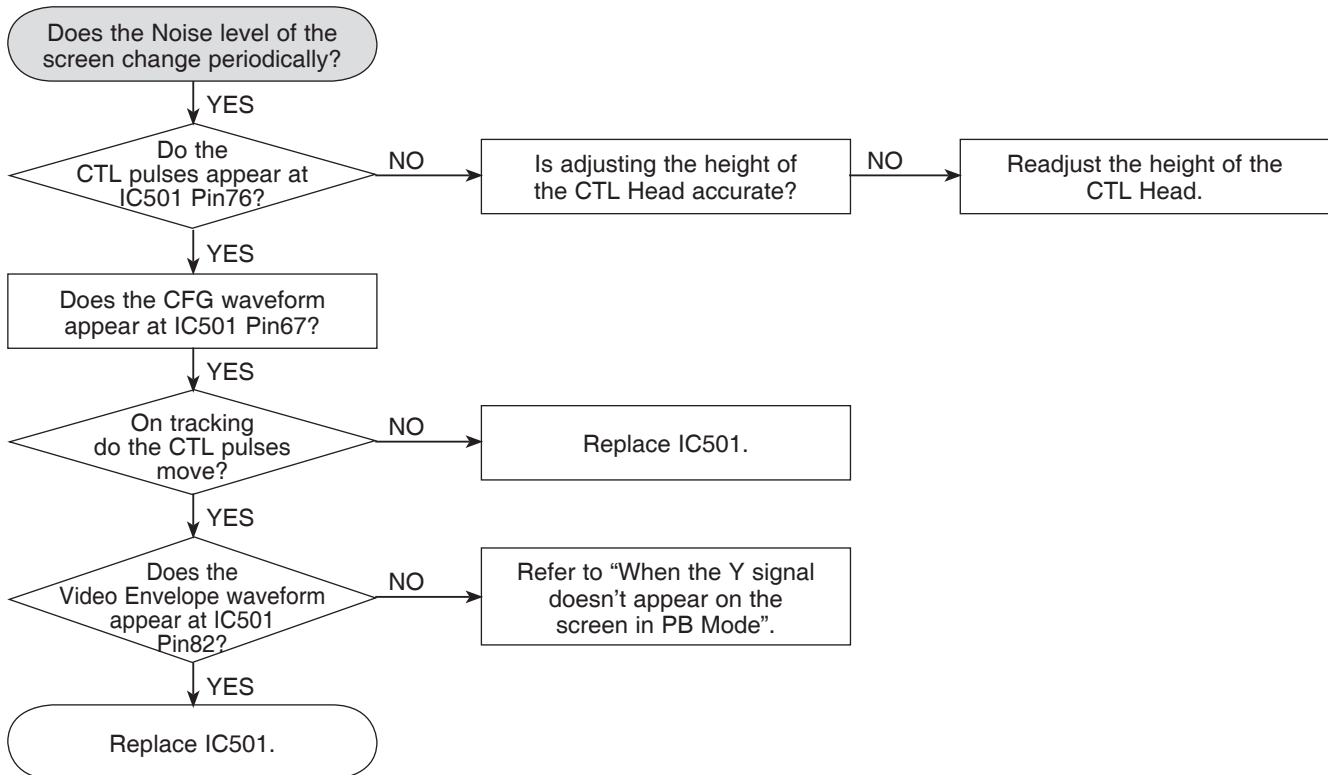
Does the Noise level of the screen change periodically?

YES

Do the CTL pulses appear at IC501 Pin76?

NO

Is adjusting the height of the CTL Head accurate?

NO

Readjust the height of the CTL Head.

YES

Does the CFG waveform appear at IC501 Pin67?

YES

On tracking do the CTL pulses move?

NO

Replace IC501.

YES

Does the Video Envelope waveform appear at IC501 Pin82?

NO

Refer to "When the Y signal doesn't appear on the screen in PB Mode".

YES

Replace IC501.